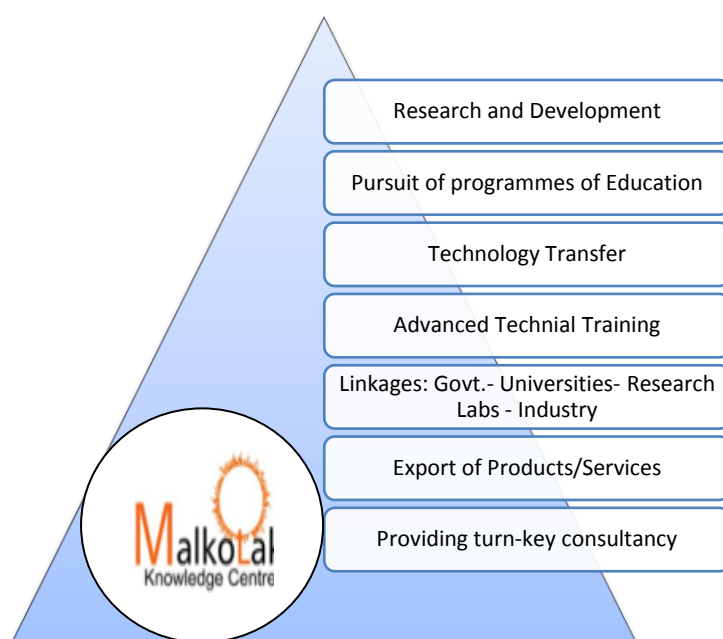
Research and Development

Pursuit of programmes of Education

Technology Transfer

Advanced Technial Training

Linkages: Govt.- Universities- Research Labs - Industry

Export of Products/Services

Providing turn-key consultancy

MalkoLak
Knowledge Centre